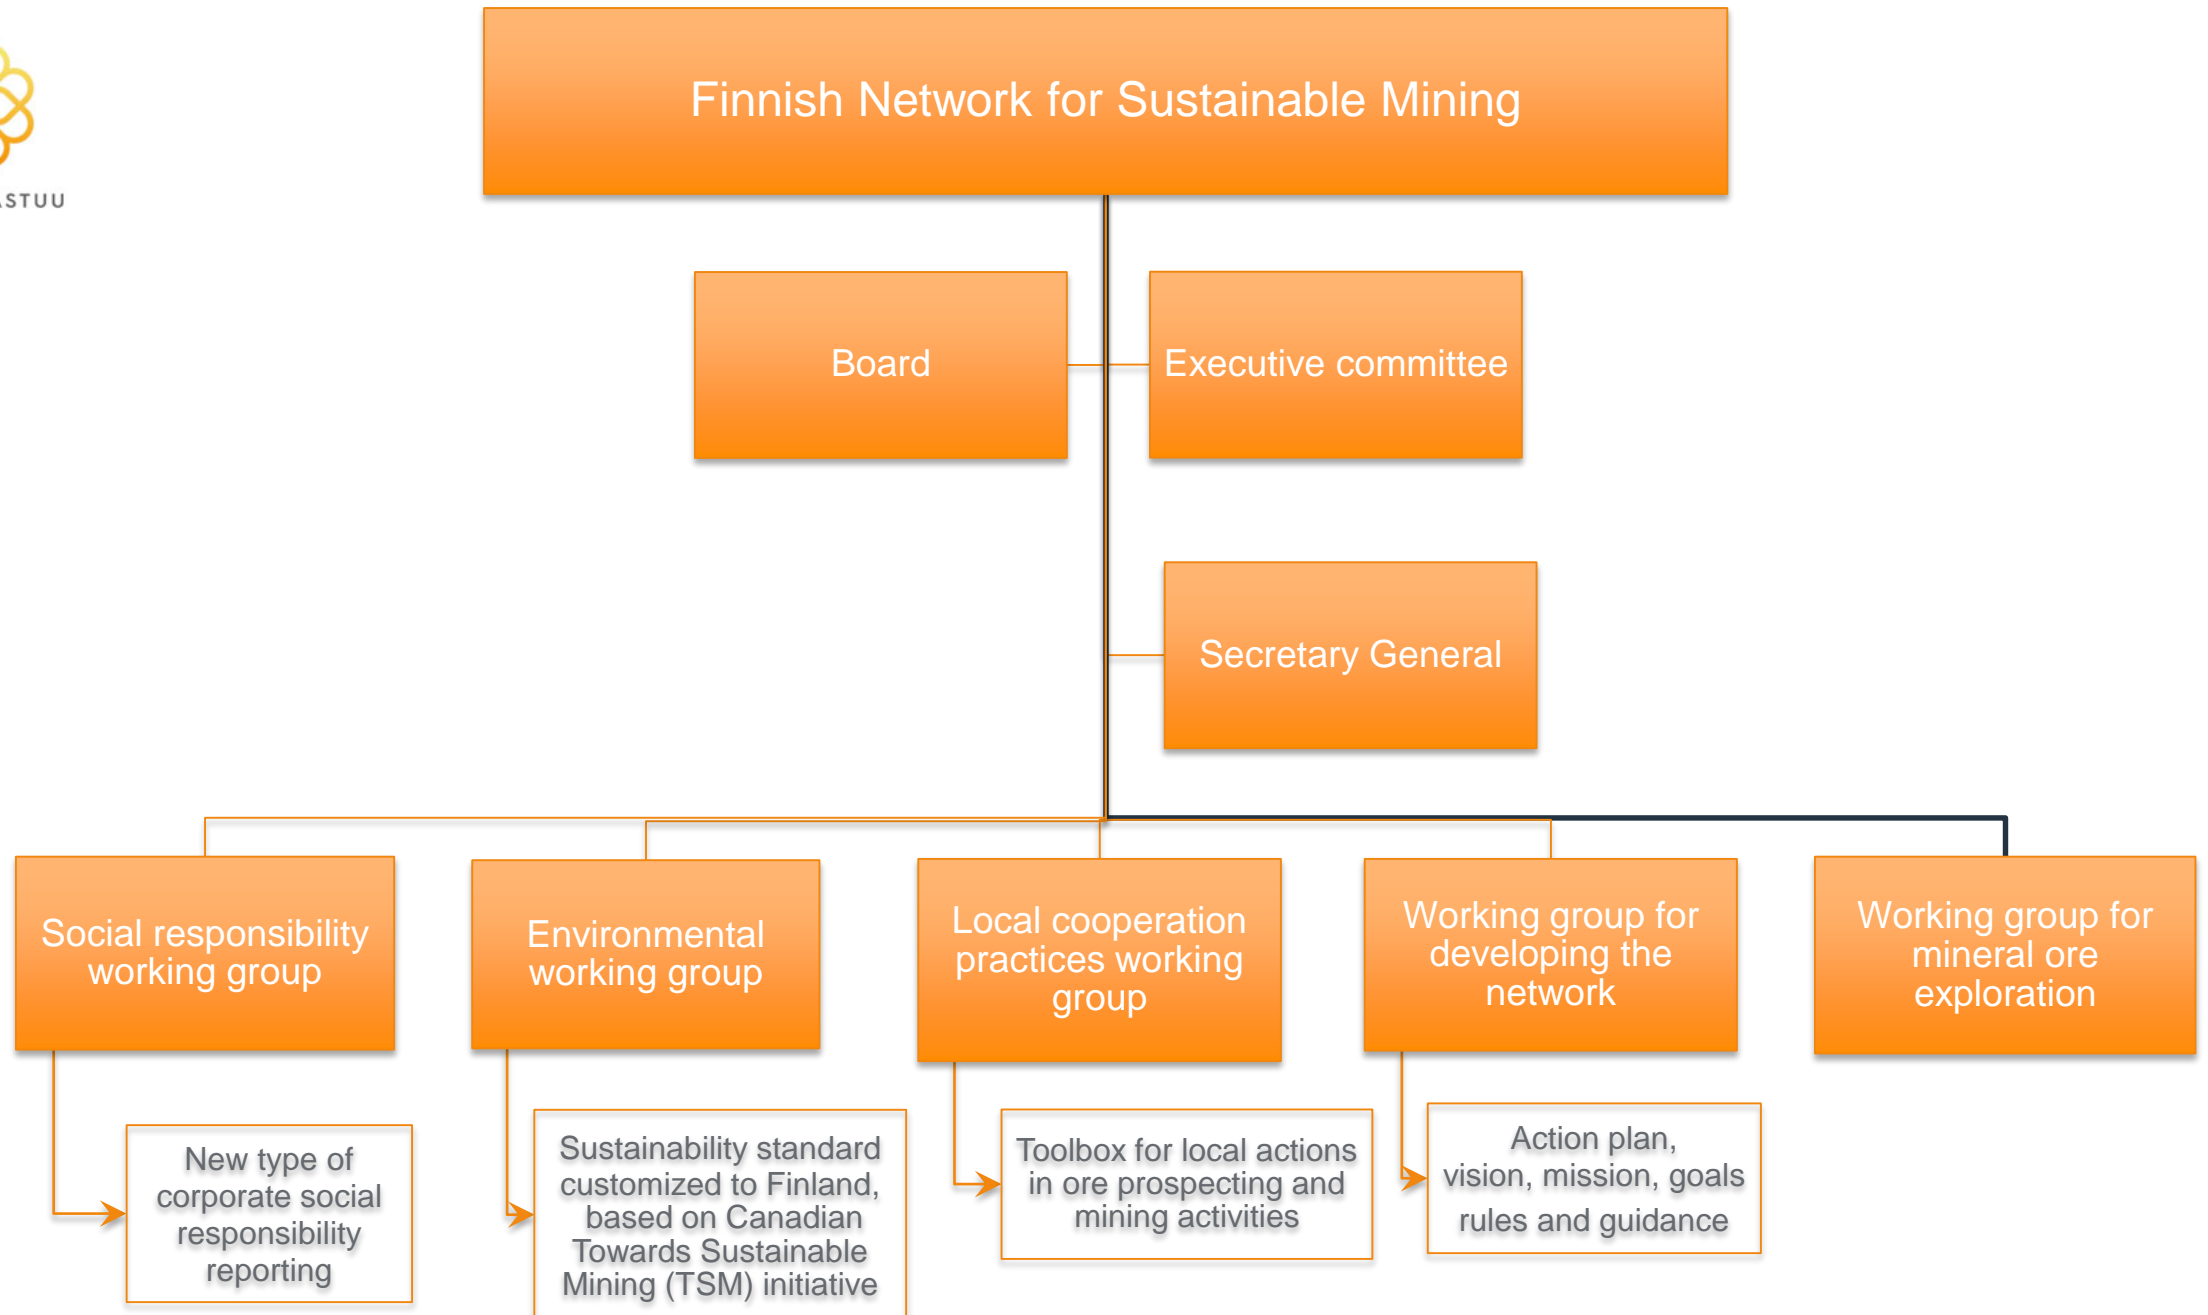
STUU

Finnish Network for Sustainable Mining

Board

Executive committee

Secretary General

Social responsibility working group

Environmental working group

Local cooperation practices working group

Working group for developing the network

Working group for mineral ore exploration

New type of corporate social responsibility reporting

Sustainability standard customized to Finland, based on Canadian Towards Sustainable Mining (TSM) initiative

Toolbox for local actions in ore prospecting and mining activities

Action plan, vision, mission, goals rules and guidance